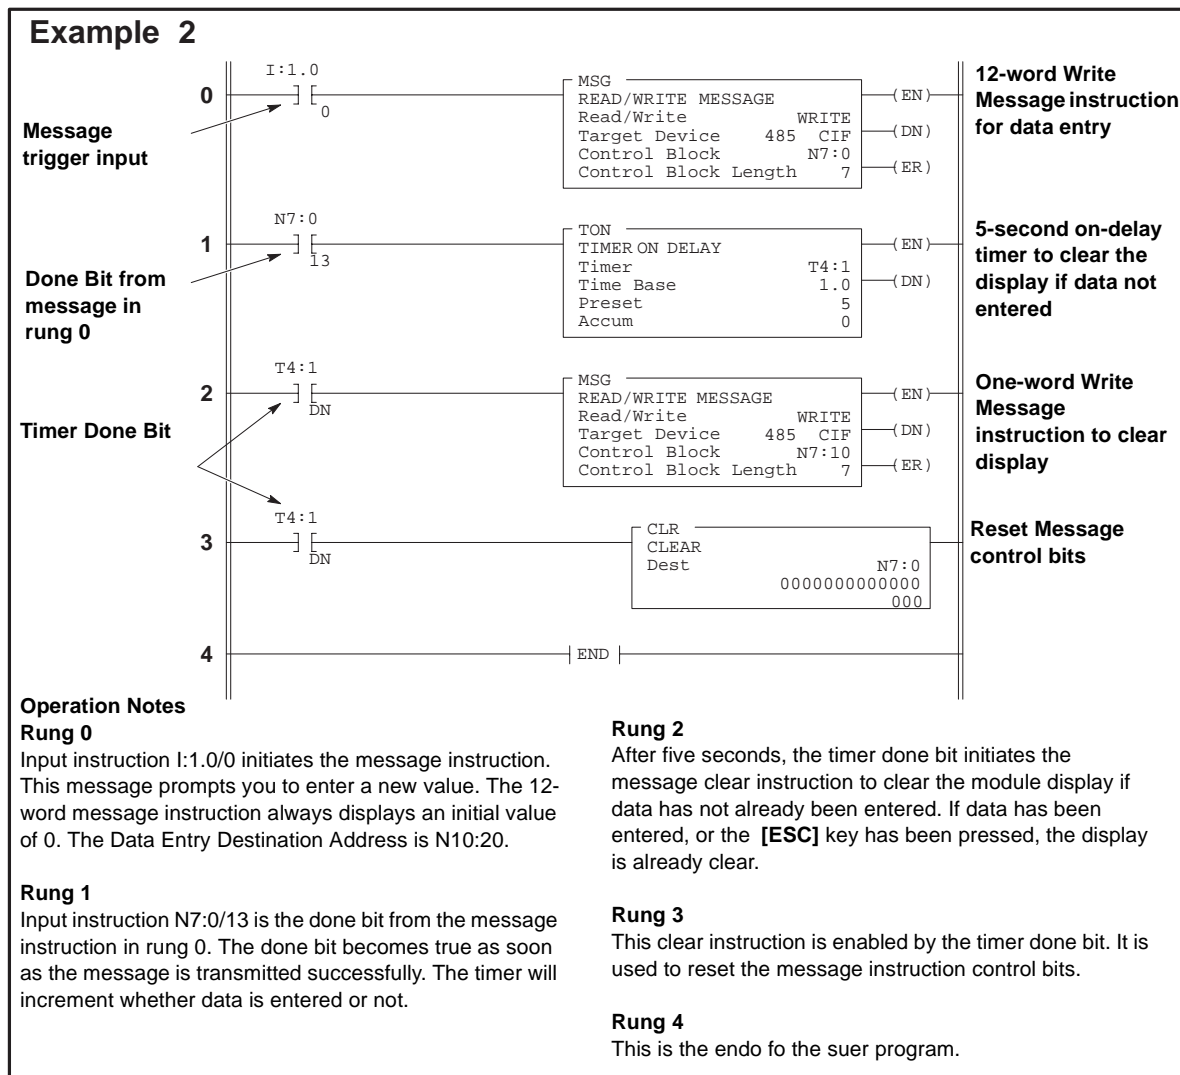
Example 2

0
I:1.0
0
Message trigger input
MSG
READ/WRITE MESSAGE
Read/Write WRITE
Target Device 485 CIF
Control Block N7:0
Control Block Length 7
(EN)
(DN)
(ER)
12-word Write Message instruction for data entry

1
N7:0
13
Done Bit from message in rung 0
TON
TIMER ON DELAY
Timer T4:1
Time Base 1.0
Preset 5
Accum 0
(EN)
(DN)
5-second on-delay timer to clear the display if data not entered

2
T4:1
DN
Timer Done Bit
MSG
READ/WRITE MESSAGE
Read/Write WRITE
Target Device 485 CIF
Control Block N7:10
Control Block Length 7
(EN)
(DN)
(ER)
One-word Write Message instruction to clear display

3
T4:1
DN
CLR
CLEAR
Dest N7:0
0000000000000
000
Reset Message control bits

4
END

Operation Notes
Rung 0
Input instruction I:1.0/0 initiates the message instruction. This message prompts you to enter a new value. The 12-word message instruction always displays an initial value of 0. The Data Entry Destination Address is N10:20.

Rung 1
Input instruction N7:0/13 is the done bit from the message instruction in rung 0. The done bit becomes true as soon as the message is transmitted successfully. The timer will increment whether data is entered or not.

Rung 2
After five seconds, the timer done bit initiates the message clear instruction to clear the module display if data has not already been entered. If data has been entered, or the [ESC] key has been pressed, the display is already clear.

Rung 3
This clear instruction is enabled by the timer done bit. It is used to reset the message instruction control bits.

Rung 4
This is the endo fo the suer program.